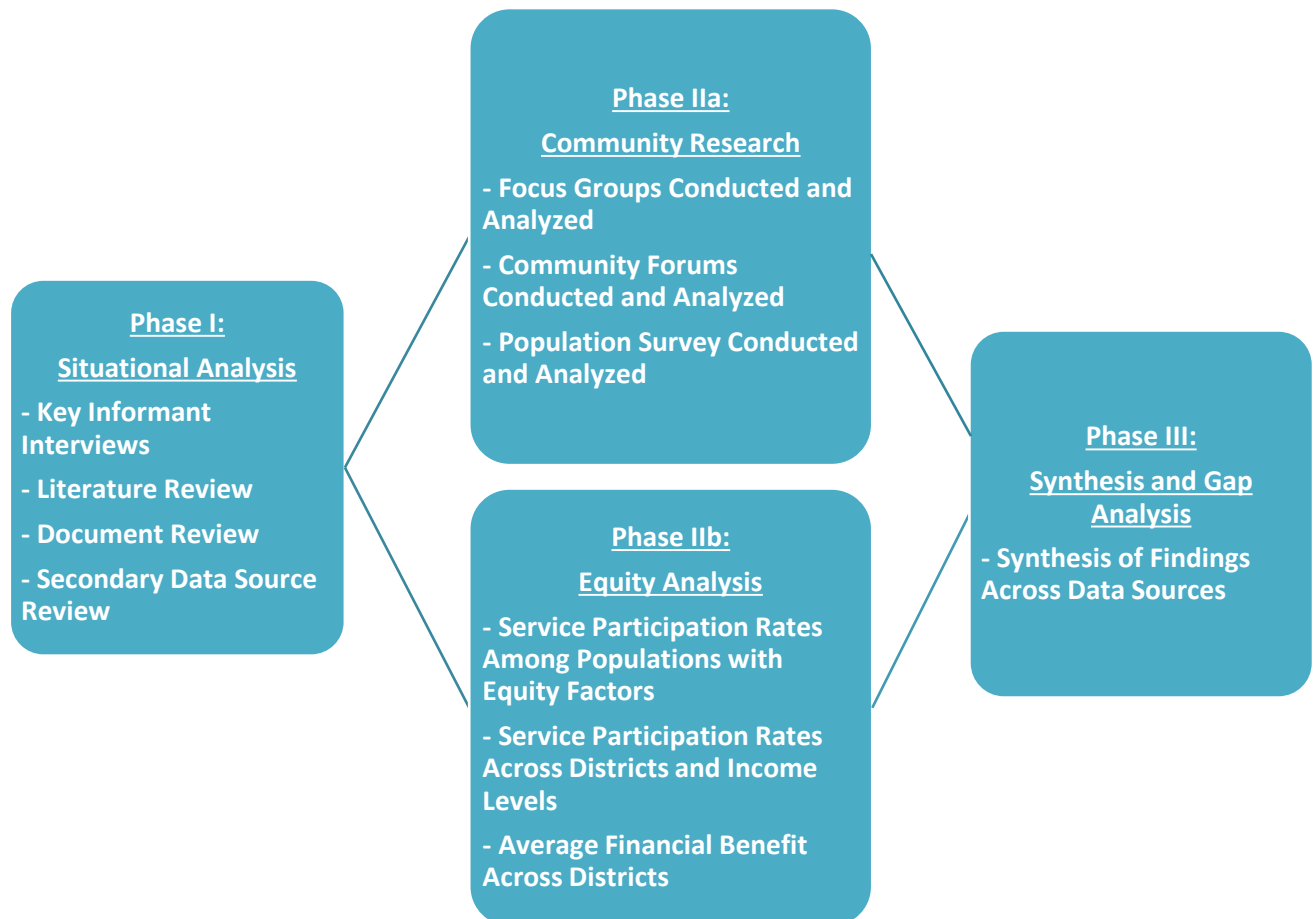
Phase I:
Situational Analysis
- Key Informant Interviews
- Literature Review
- Document Review
- Secondary Data Source Review

Phase IIa:
Community Research
- Focus Groups Conducted and Analyzed
- Community Forums Conducted and Analyzed
- Population Survey Conducted and Analyzed

Phase IIb:
Equity Analysis
- Service Participation Rates Among Populations with Equity Factors
- Service Participation Rates Across Districts and Income Levels
- Average Financial Benefit Across Districts

Phase III:
Synthesis and Gap Analysis
- Synthesis of Findings Across Data Sources